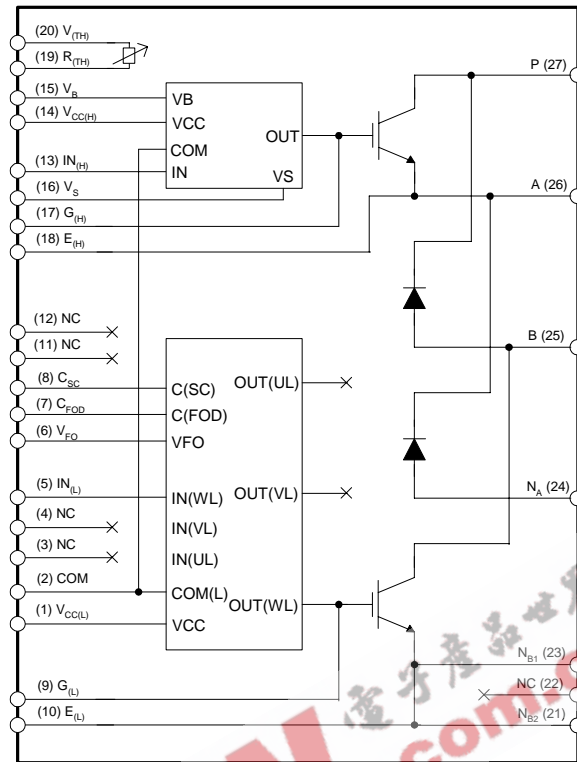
(20) $V_{(TH)}$
(19) $R_{(TH)}$
(15) $V_{B}$
(14) $V_{CC(H)}$
(13) $IN_{(H)}$
(16) $V_{S}$
(17) $G_{(H)}$
(18) $E_{(H)}$

VB
VCC
COM
IN
OUT
VS

P (27)
A (26)
B (25)

(12) NC
(11) NC
(8) $C_{SC}$
(7) $C_{FOD}$
(6) $V_{FO}$
(5) $IN_{(L)}$
(4) NC
(3) NC
(2) COM
(1) $V_{CC(L)}$

C(SC)
C(FOD)
VFO
IN(WL)
IN(VL)
IN(UL)
COM(L)
VCC
OUT(UL)
OUT(VL)
OUT(WL)

$N_{A}$ (24)
$N_{B1}$ (23)
NC (22)
$N_{B2}$ (21)

(9) $G_{(L)}$
(10) $E_{(L)}$

com